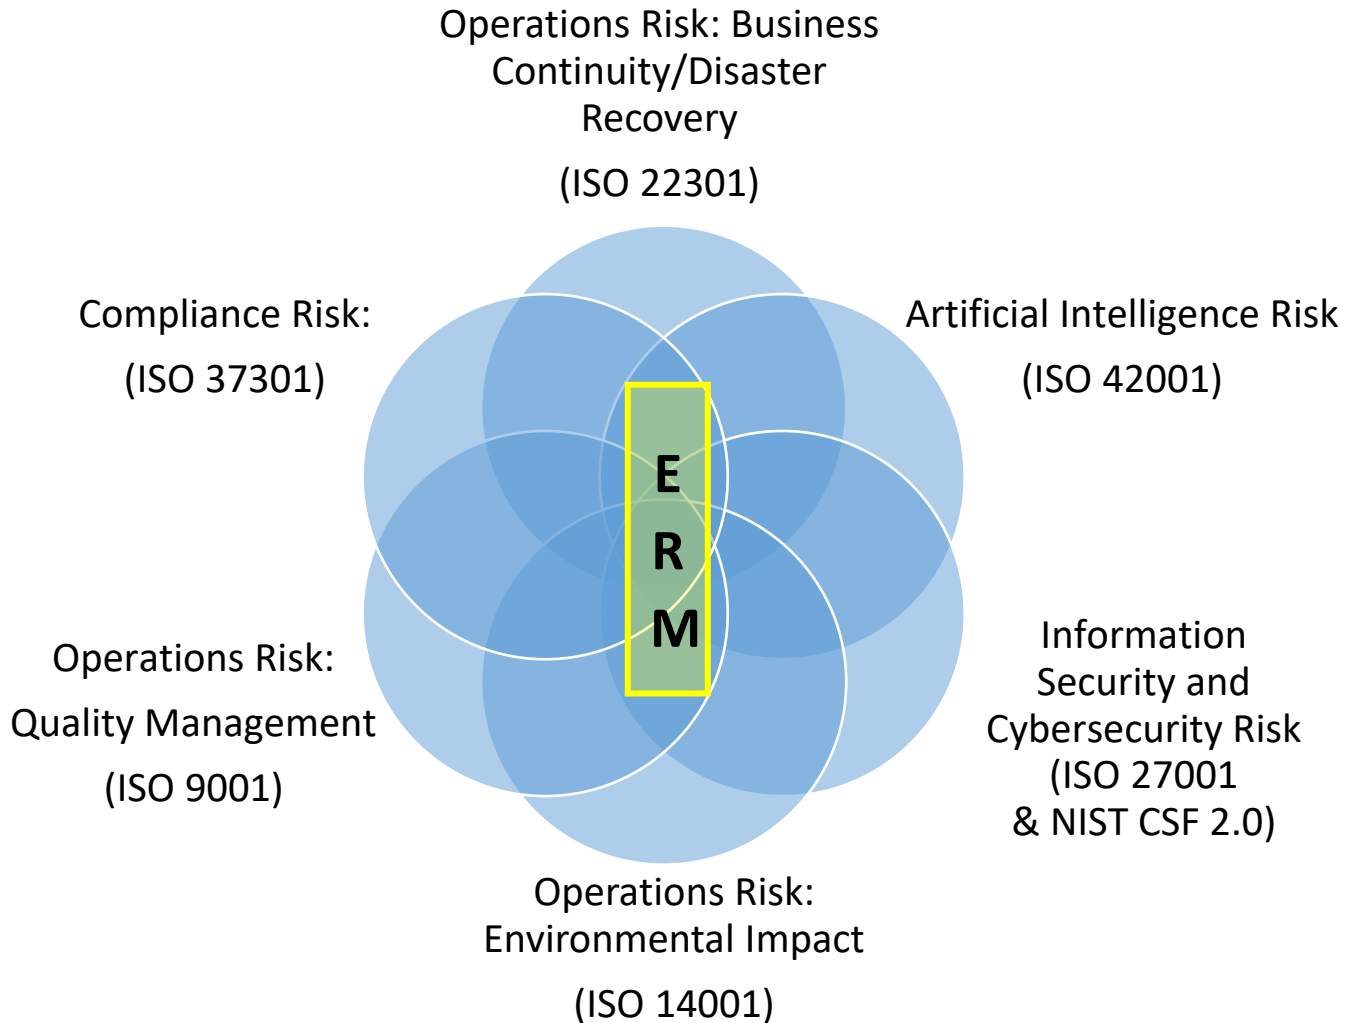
Operations Risk: Business Continuity/Disaster Recovery

(ISO 22301)

Compliance Risk:

(ISO 37301)

Artificial Intelligence Risk

(ISO 42001)

E
R
M

Operations Risk:

Quality Management

(ISO 9001)

Information Security and Cybersecurity Risk (ISO 27001 & NIST CSF 2.0)

Operations Risk: Environmental Impact

(ISO 14001)